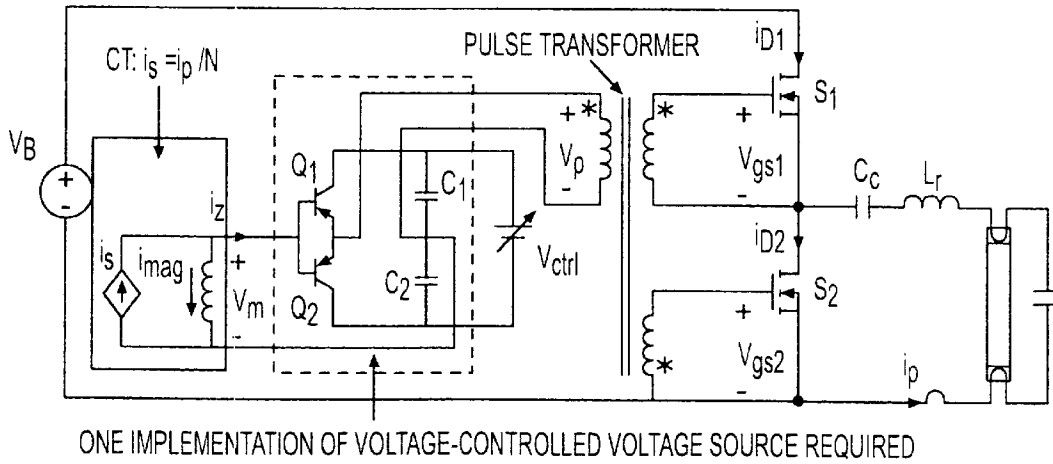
CT: $i_s = i_p / N$

PULSE TRANSFORMER

$i_{D1}$

$V_B$

+

-

$Q_1$

$C_1$

+*

$V_p$

-

*

+

$V_{gs1}$

-

$S_1$

$C_c$

$L_r$

$i_z$

$i_s$

$i_{mag}$

+

$V_m$

-

$Q_2$

$C_2$

$V_{ctrl}$

$i_{D2}$

+

$S_2$

*

$V_{gs2}$

-

$i_p$

ONE IMPLEMENTATION OF VOLTAGE-CONTROLLED VOLTAGE SOURCE REQUIRED